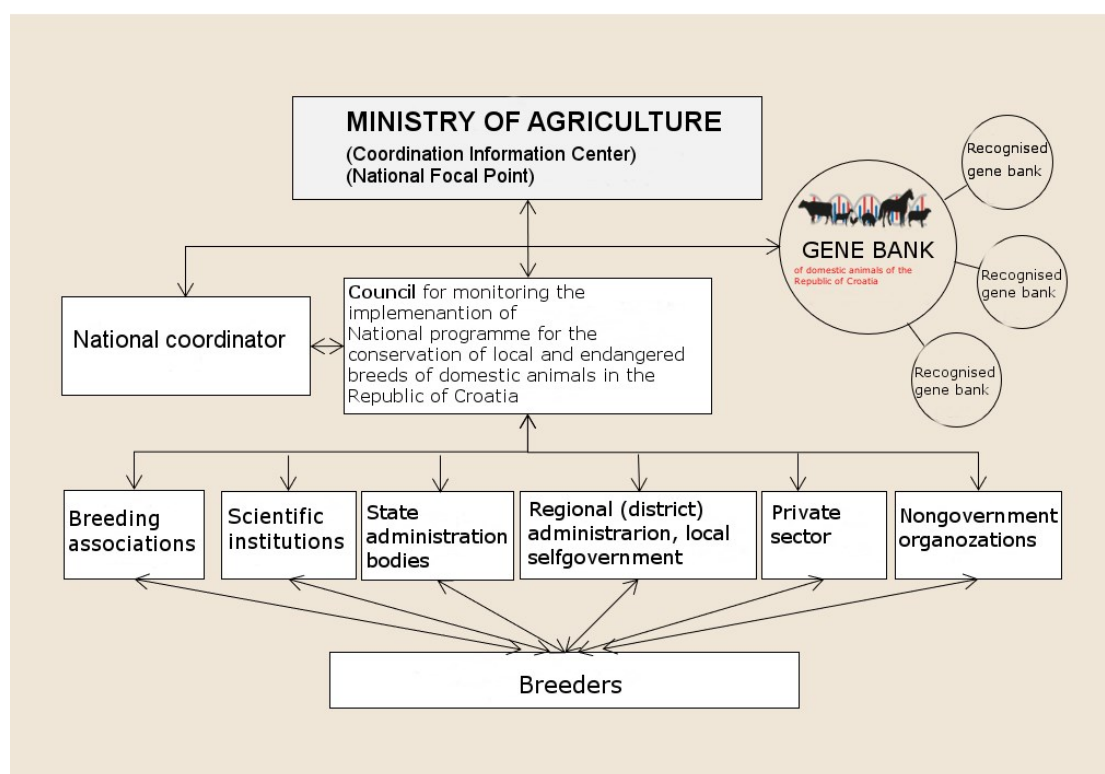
MINISTRY OF AGRICULTURE
(Coordination Information Center)
(National Focal Point)

Recognised gene bank

GENE BANK
of domestic animals of the Republic of Croatia

Recognised gene bank

Recognised gene bank

National coordinator

Council for monitoring the implemenantion of National programme for the conservation of local and endangered breeds of domestic animals in the Republic of Croatia

Breeding associations

Scientific institutions

State administration bodies

Regional (district) administrarion, local selfgovernment

Private sector

Nongovernment organozations

Breeders